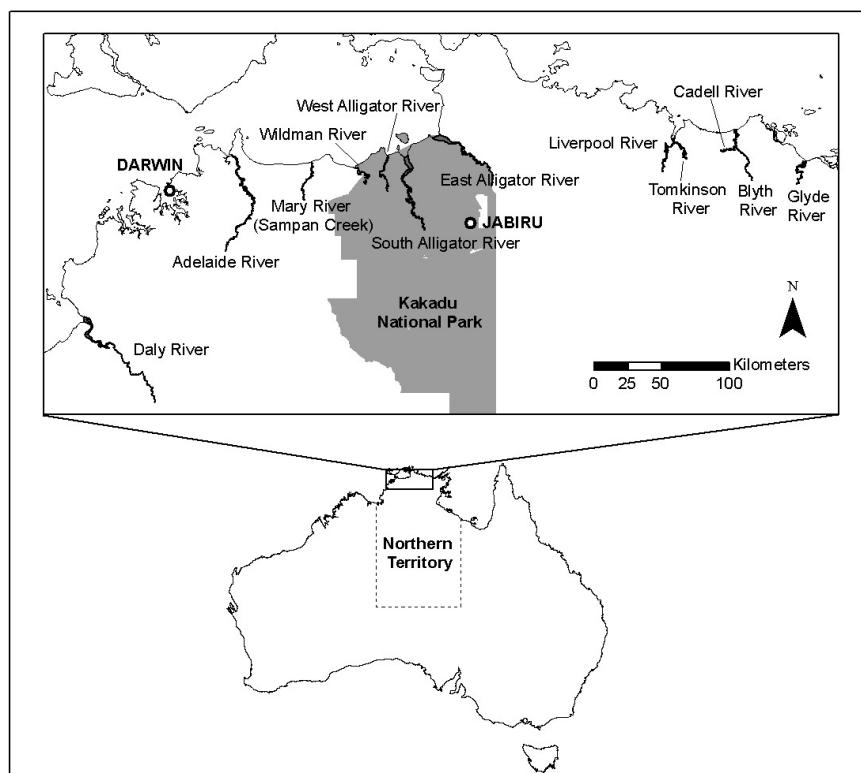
West Alligator River

Cadell River

Wildman River

Liverpool River

DARWIN

East Alligator River

Tomkinson River

Blyth River

Glyde River

Mary River (Sampan Creek)

JABIRU

South Alligator River

Adelaide River

N

Kakadu National Park

Daly River

Kilometers

0 25 50 100

Northern Territory